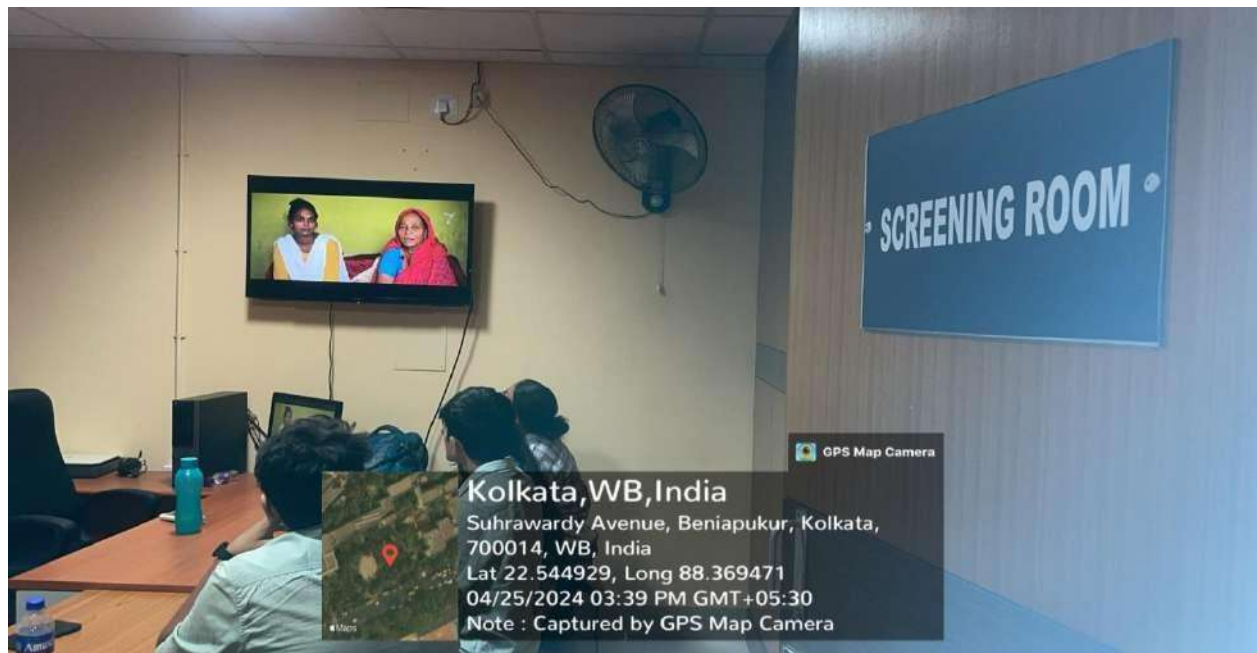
SCREENING ROOM

GPS Map Camera

Kolkata,WB,India
Suhrawardy Avenue, Beniapukur, Kolkata, 700014, WB, India
Lat 22.544929, Long 88.369471
04/25/2024 03:39 PM GMT+05:30
Note : Captured by GPS Map Camera

Maps